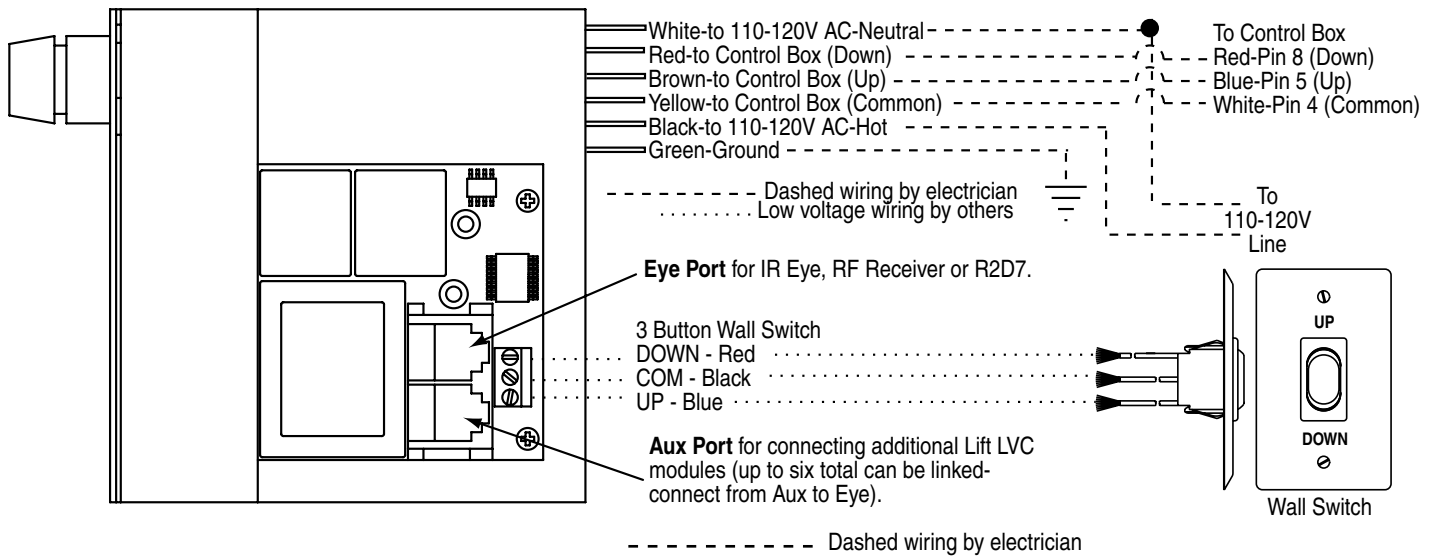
White-to 110-120V AC-Neutral
Red-to Control Box (Down)
Brown-to Control Box (Up)
Yellow-to Control Box (Common)
Black-to 110-120V AC-Hot
Green-Ground

To Control Box
Red-Pin 8 (Down)
Blue-Pin 5 (Up)
White-Pin 4 (Common)

Dashed wiring by electrician
Low voltage wiring by others

To
110-120V
Line

**Eye Port** for IR Eye, RF Receiver or R2D7.

3 Button Wall Switch
DOWN - Red
COM - Black
UP - Blue

UP
DOWN
Wall Switch

**Aux Port** for connecting additional Lift LVC modules (up to six total can be linked-connect from Aux to Eye).

Dashed wiring by electrician